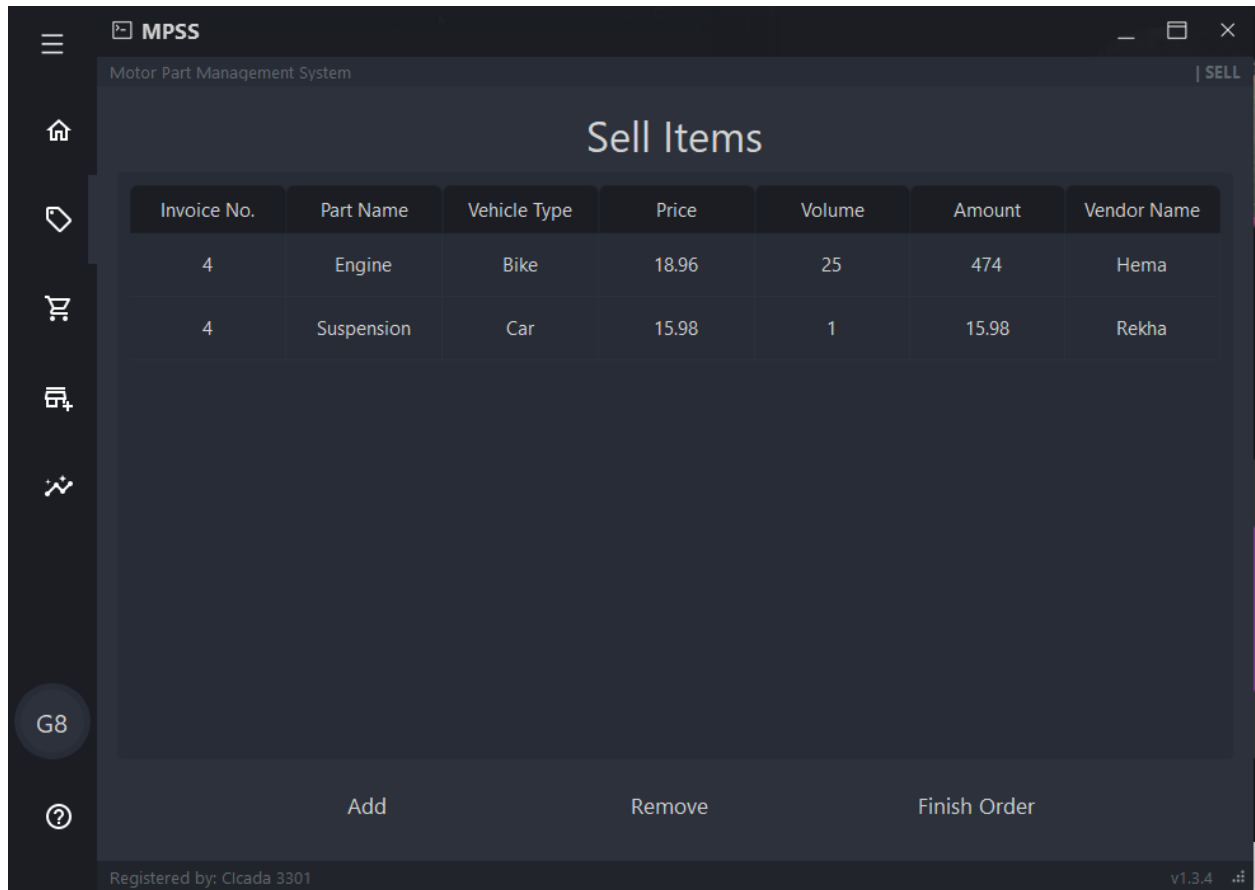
MPSS

Motor Part Management System

| SELL

Sell Items

| Invoice No. | Part Name | Vehicle Type | Price | Volume | Amount | Vendor Name |
|---|---|---|---|---|---|---|
| 4 | Engine | Bike | 18.96 | 25 | 474 | Hema |
| 4 | Suspension | Car | 15.98 | 1 | 15.98 | Rekha |

G8

Add

Remove

Finish Order

Registered by: CIcada 3301

v1.3.4